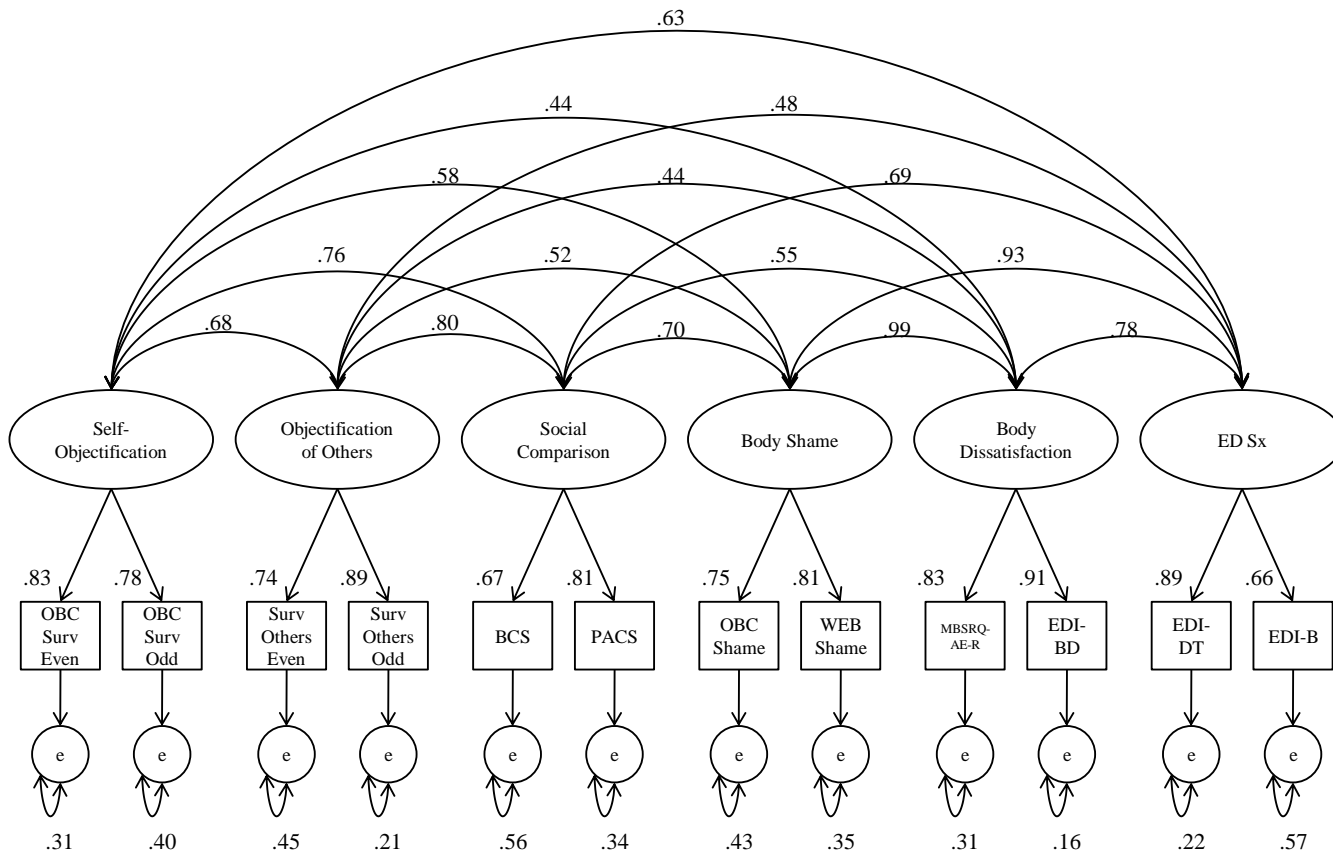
.63

.44 .48

.58 .44 .69

.76 .52 .55 .93

.68 .80 .70 .99 .78

Self-Objectification

Objectification of Others

Social Comparison

Body Shame

Body Dissatisfaction

ED Sx

.83 .78 .74 .89 .67 .81 .75 .81 .83 .91 .89 .66

OBC Surv Even

OBC Surv Odd

Surv Others Even

Surv Others Odd

BCS

PACS

OBC Shame

WEB Shame

MBSRQ-AE-R

EDI-BD

EDI-DT

EDI-B

e e e e e e e e e e e e

.31 .40 .45 .21 .56 .34 .43 .35 .31 .16 .22 .57